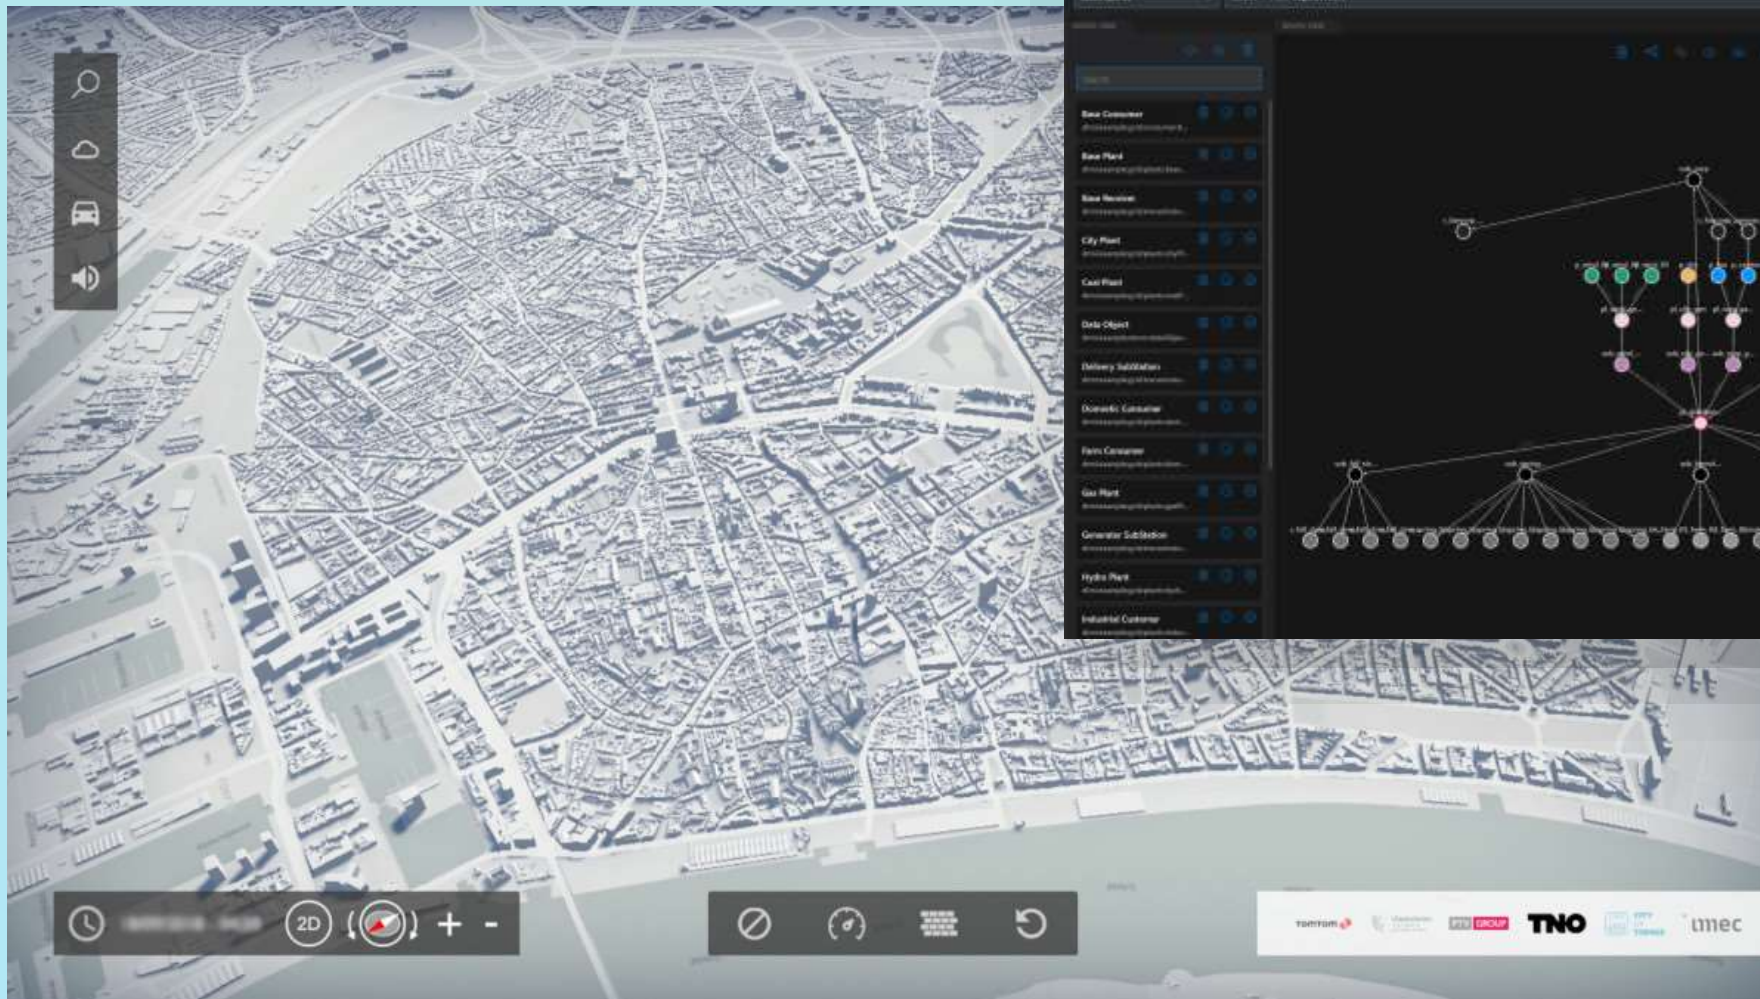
Base Consumer

Base Plant

Base Receiver

City Plant

Coal Plant

Data Object

Delivery Substation

Domestic Consumer

Farm Consumer

Gas Plant

Generator Substation

Hydro Plant

Industrial Customer

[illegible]

2D

+

-

TomTom

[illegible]

GROUP

TNO

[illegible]

imec